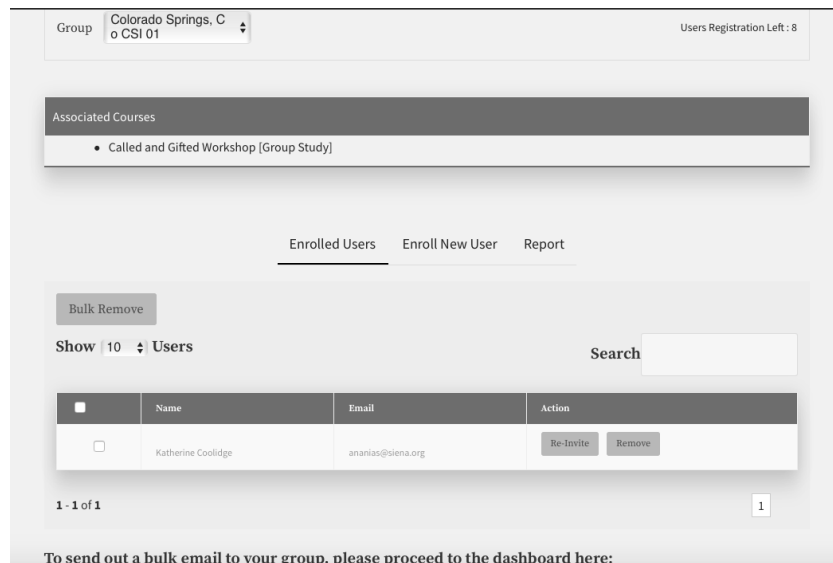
Group Colorado Springs, Co CSI 01

Users Registration Left : 8

Associated Courses

• Called and Gifted Workshop [Group Study]

Enrolled Users Enroll New User Report

Bulk Remove

Show 10 Users

Search

| | Name | Email | Action |
|---|---|---|---|
| | Katherine Coolidge | ananias@siena.org | Re-Invite Remove |

1 - 1 of 1

1

To send out a bulk email to your group, please proceed to the dashboard here: